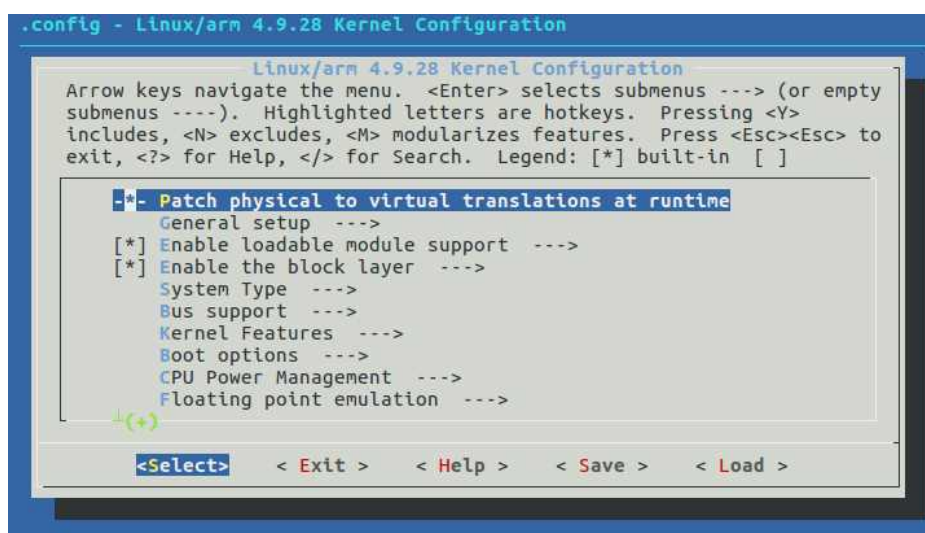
.config - Linux/arm 4.9.28 Kernel Configuration

Linux/arm 4.9.28 Kernel Configuration

Arrow keys navigate the menu. <Enter> selects submenus ---> (or empty submenus ----). Highlighted letters are hotkeys. Pressing <Y> includes, <N> excludes, <M> modularizes features. Press <Esc><Esc> to exit, <?> for Help, </> for Search. Legend: [*] built-in [ ]

-*- Patch physical to virtual translations at runtime
General setup --->
[*] Enable loadable module support --->
[*] Enable the block layer --->
System Type --->
Bus support --->
Kernel Features --->
Boot options --->
CPU Power Management --->
Floating point emulation --->
(+)

<Select> < Exit > < Help > < Save > < Load >